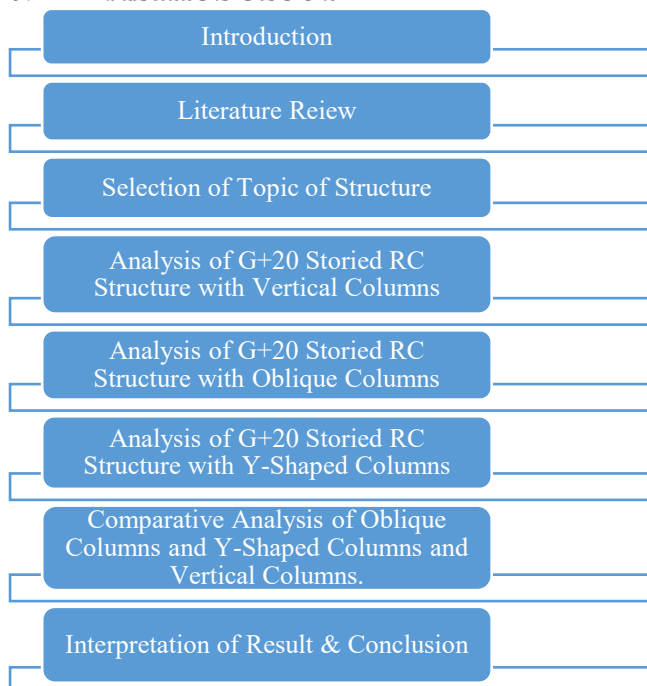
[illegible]

Introduction

Literature Reiew

Selection of Topic of Structure

Analysis of G+20 Storied RC Structure with Vertical Columns

Analysis of G+20 Storied RC Structure with Oblique Columns

Analysis of G+20 Storied RC Structure with Y-Shaped Columns

Comparative Analysis of Oblique Columns and Y-Shaped Columns and Vertical Columns.

Interpretation of Result & Conclusion